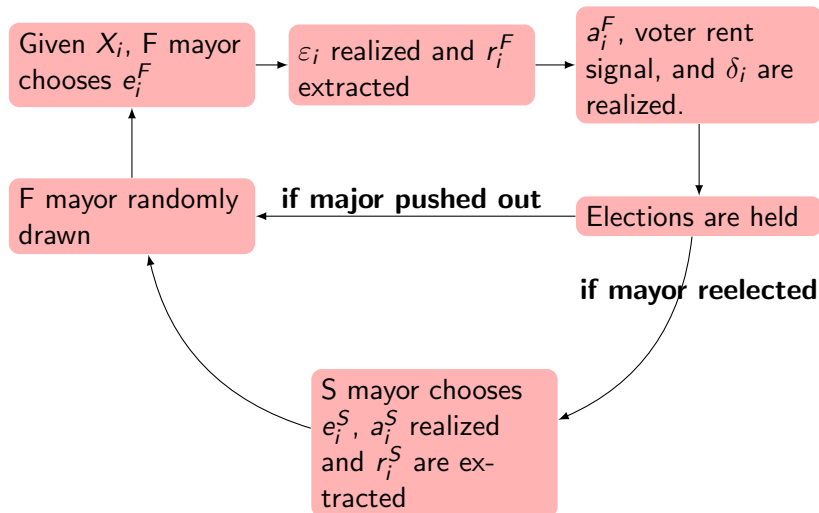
Given $X_i$, F mayor chooses $e_i^F$

$\varepsilon_i$ realized and $r_i^F$ extracted

$a_i^F$, voter rent signal, and $\delta_i$ are realized.

Elections are held

if major pushed out

F mayor randomly drawn

if mayor reelected

S mayor chooses $e_i^S$, $a_i^S$ realized and $r_i^S$ are extracted